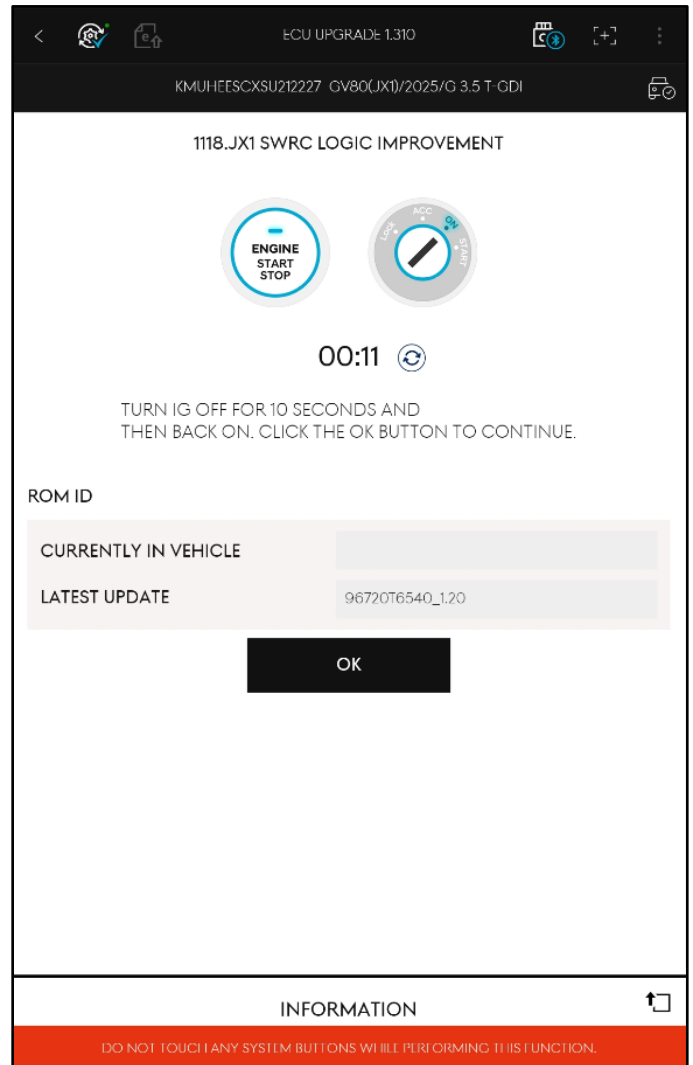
ECU UPGRADE 1.310

KMUHEESCXSU212227 GV80(JX1)/2025/G 3.5 T-GDI

1118.JX1 SWRC LOGIC IMPROVEMENT

ENGINE START STOP

LOCK ACC ON START

00:11

TURN IG OFF FOR 10 SECONDS AND THEN BACK ON. CLICK THE OK BUTTON TO CONTINUE.

ROM ID

| CURRENTLY IN VEHICLE | |
|---|---|
| LATEST UPDATE | 96720T6540_1.20 |

OK

INFORMATION

DO NOT TOUCH ANY SYSTEM BUTTONS WHILE PERFORMING THIS FUNCTION.